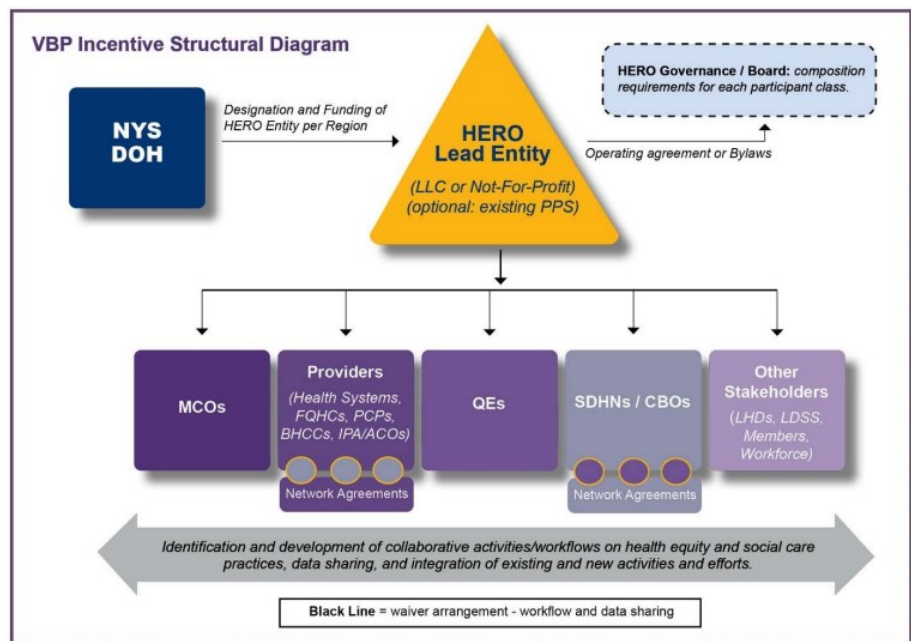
VBP Incentive Structural Diagram

NYS DOH

Designation and Funding of HERO Entity per Region

HERO Lead Entity

(LLC or Not-For-Profit) (optional: existing PPS)

HERO Governance / Board: composition requirements for each participant class.

Operating agreement or Bylaws

MCOs

Providers

(Health Systems, FQHCs, PCPs, BHCCs, IPA/ACOs)

Network Agreements

QEs

SDHNs / CBOs

Network Agreements

Other Stakeholders

(LHDs, LDSS, Members, Workforce)

Identification and development of collaborative activities/workflows on health equity and social care practices, data sharing, and integration of existing and new activities and efforts.

Black Line = waiver arrangement - workflow and data sharing